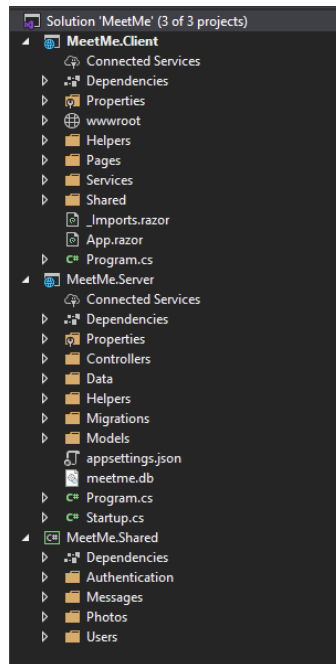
Solution 'MeetMe' (3 of 3 projects)
MeetMe.Client
Connected Services
Dependencies
Properties
wwwroot
Helpers
Pages
Services
Shared
_Imports.razor
App.razor
C# Program.cs
MeetMe.Server
Connected Services
Dependencies
Properties
Controllers
Data
Helpers
Migrations
Models
appsettings.json
meetme.db
C# Program.cs
C# Startup.cs
C# MeetMe.Shared
Dependencies
Authentication
Messages
Photos
Users